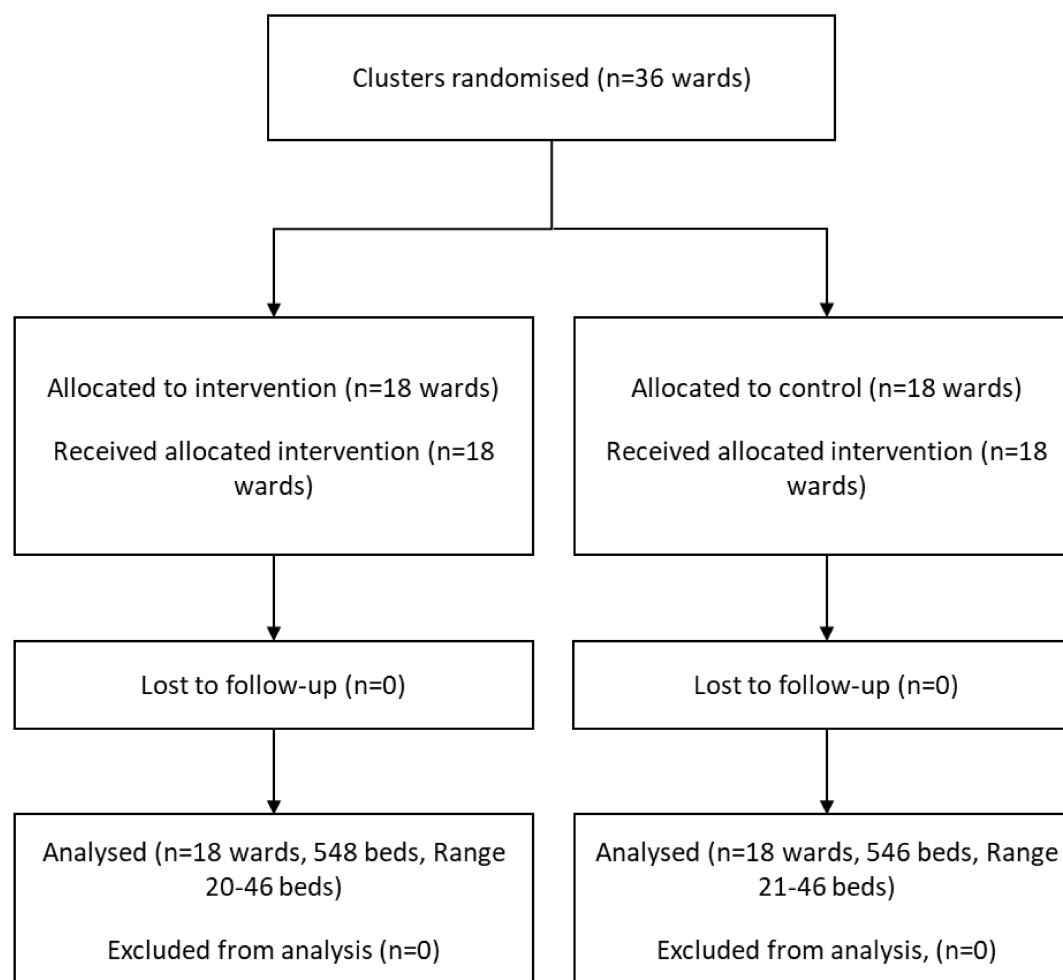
Clusters randomised (n=36 wards)

Allocated to intervention (n=18 wards)

Received allocated intervention (n=18 wards)

Allocated to control (n=18 wards)

Received allocated intervention (n=18 wards)

Lost to follow-up (n=0)

Lost to follow-up (n=0)

Analysed (n=18 wards, 548 beds, Range 20-46 beds)

Excluded from analysis (n=0)

Analysed (n=18 wards, 546 beds, Range 21-46 beds)

Excluded from analysis, (n=0)